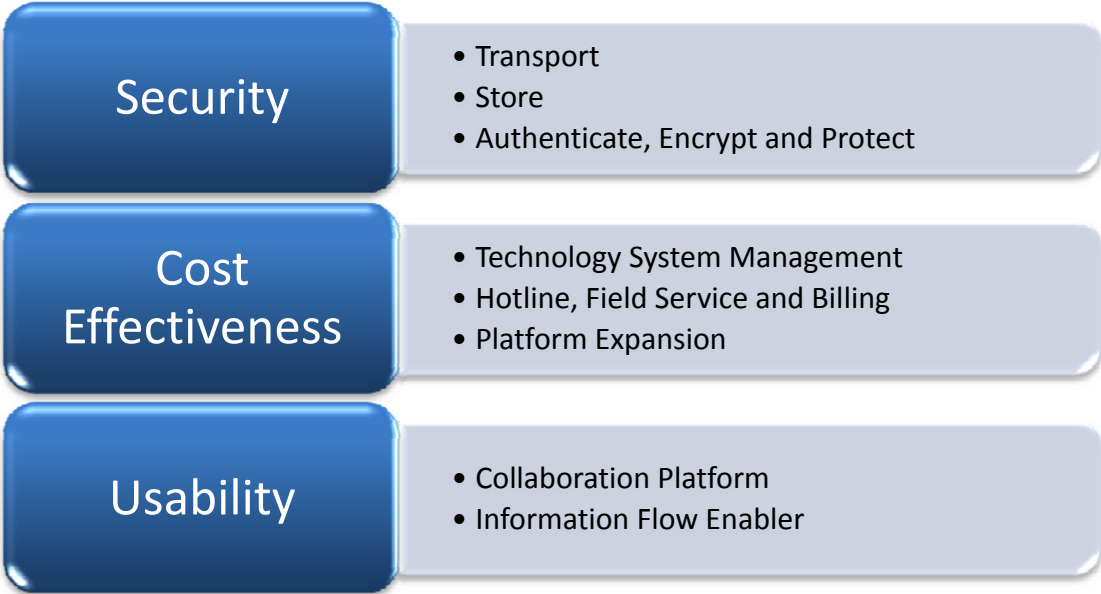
Security

• Transport
• Store
• Authenticate, Encrypt and Protect

Cost Effectiveness

• Technology System Management
• Hotline, Field Service and Billing
• Platform Expansion

Usability

• Collaboration Platform
• Information Flow Enabler